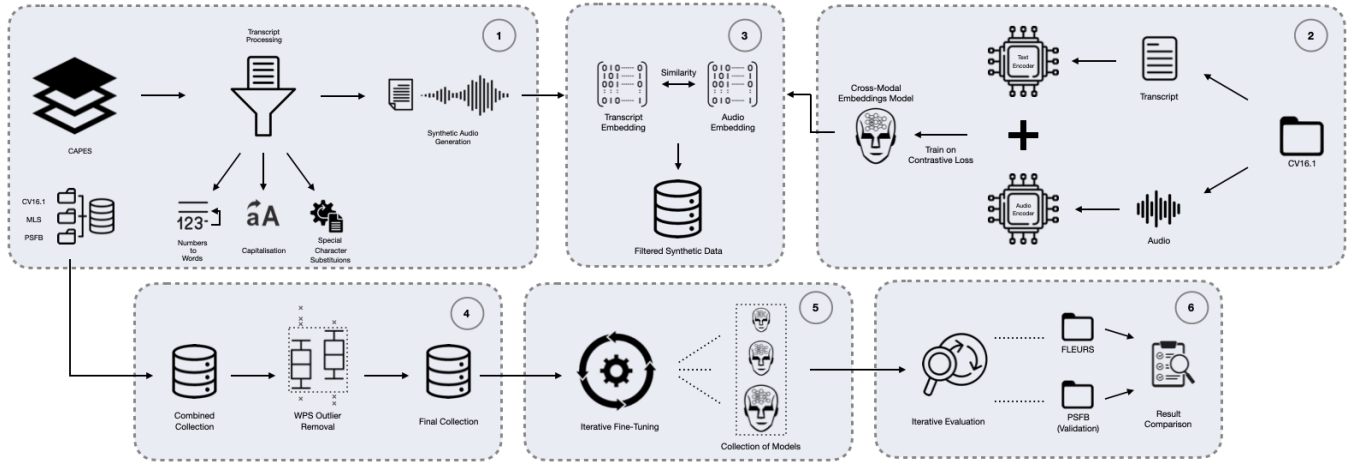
1

Transcript Processing

CAPES

Synthetic Audio Generation

CV16.1
MLS
PSFB

123

Numbers to Words

aA

Capitalisation

Special Character Substituions

3

Similarity

Transcript Embedding

Audio Embedding

Filtered Synthetic Data

2

Text Encoder

Transcript

Cross-Modal Embeddings Model

Train on Contrastive Loss

CV16.1

Audio Encoder

Audio

4

Combined Collection

WPS Outlier Removal

Final Collection

5

Iterative Fine-Tuning

Collection of Models

6

Iterative Evaluation

FLEURS

PSFB (Validation)

Result Comparison